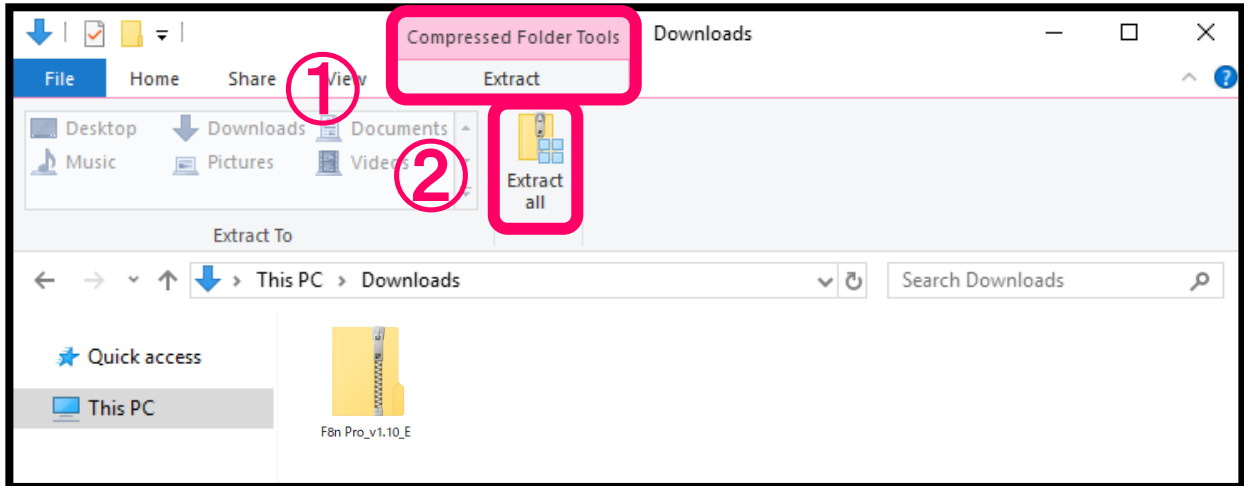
Compressed Folder Tools
Downloads

File Home Share ① View Extract

Desktop Downloads Documents
Music Pictures Videos ②
Extract To

Extract all

This PC › Downloads

Search Downloads

Quick access
This PC

F8n Pro_v1.10_E